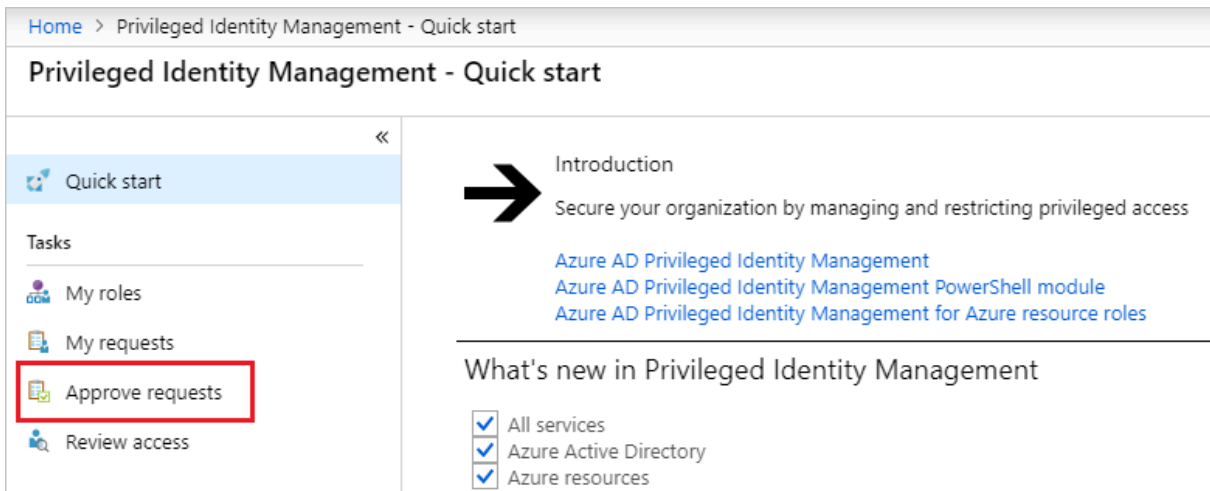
Home > Privileged Identity Management - Quick start

Privileged Identity Management - Quick start

«

Quick start

Tasks

My roles

My requests

Approve requests

Review access

Introduction

Secure your organization by managing and restricting privileged access

Azure AD Privileged Identity Management
Azure AD Privileged Identity Management PowerShell module
Azure AD Privileged Identity Management for Azure resource roles

What's new in Privileged Identity Management

All services
Azure Active Directory
Azure resources